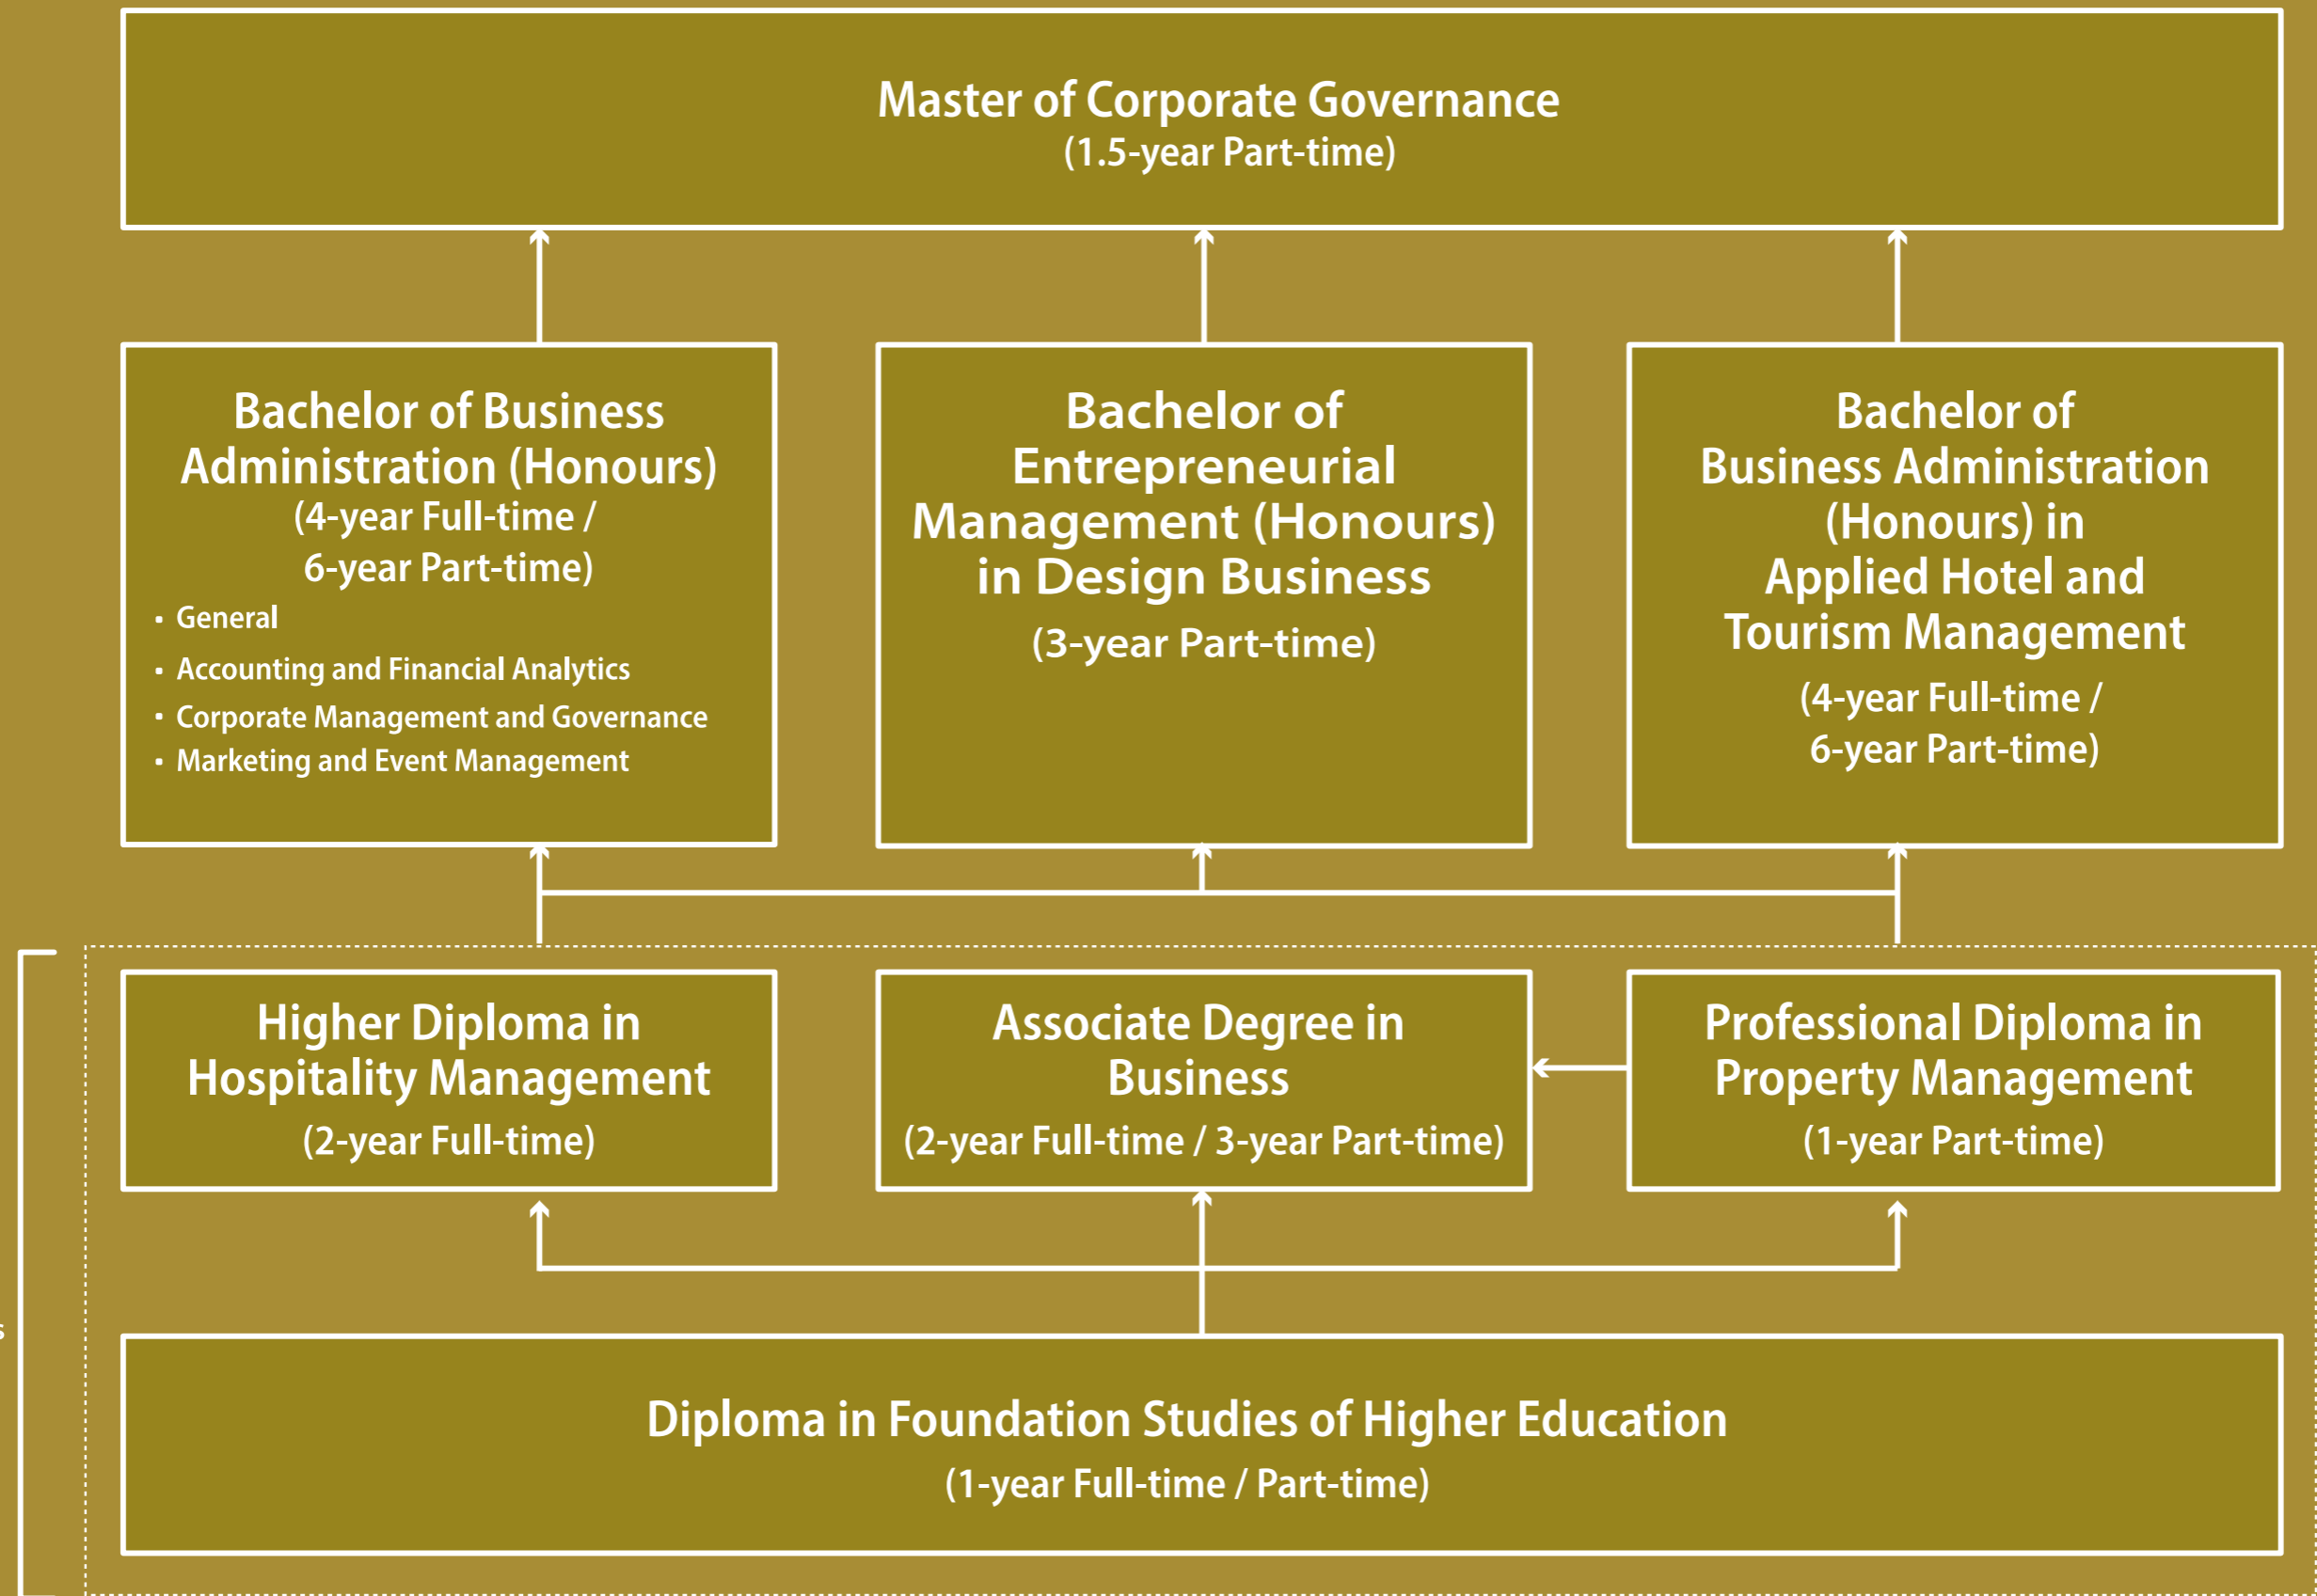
Master of Corporate Governance
(1.5-year Part-time)

Bachelor of Business Administration (Honours)
(4-year Full-time /
6-year Part-time)
- General
- Accounting and Financial Analytics
- Corporate Management and Governance
- Marketing and Event Management

Bachelor of Entrepreneurial Management (Honours) in Design Business
(3-year Part-time)

Bachelor of Business Administration (Honours) in Applied Hotel and Tourism Management
(4-year Full-time /
6-year Part-time)

Higher Diploma in Hospitality Management
(2-year Full-time)

Associate Degree in Business
(2-year Full-time / 3-year Part-time)

Professional Diploma in Property Management
(1-year Part-time)

Diploma in Foundation Studies of Higher Education
(1-year Full-time / Part-time)